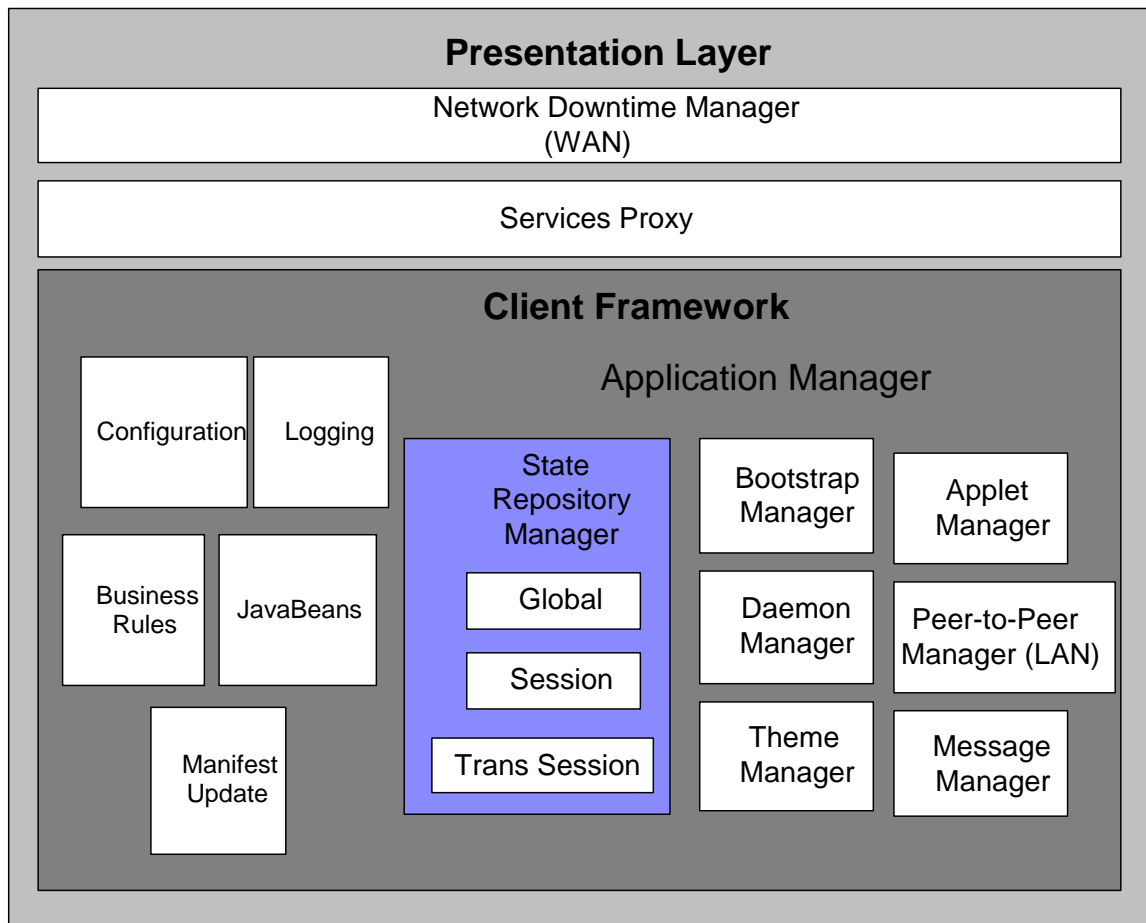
Presentation Layer

Network Downtime Manager (WAN)

Services Proxy

Client Framework

Application Manager

Configuration

Logging

Business Rules

JavaBeans

Manifest Update

State Repository Manager

Global

Session

Trans Session

Bootstrap Manager

Applet Manager

Daemon Manager

Peer-to-Peer Manager (LAN)

Theme Manager

Message Manager